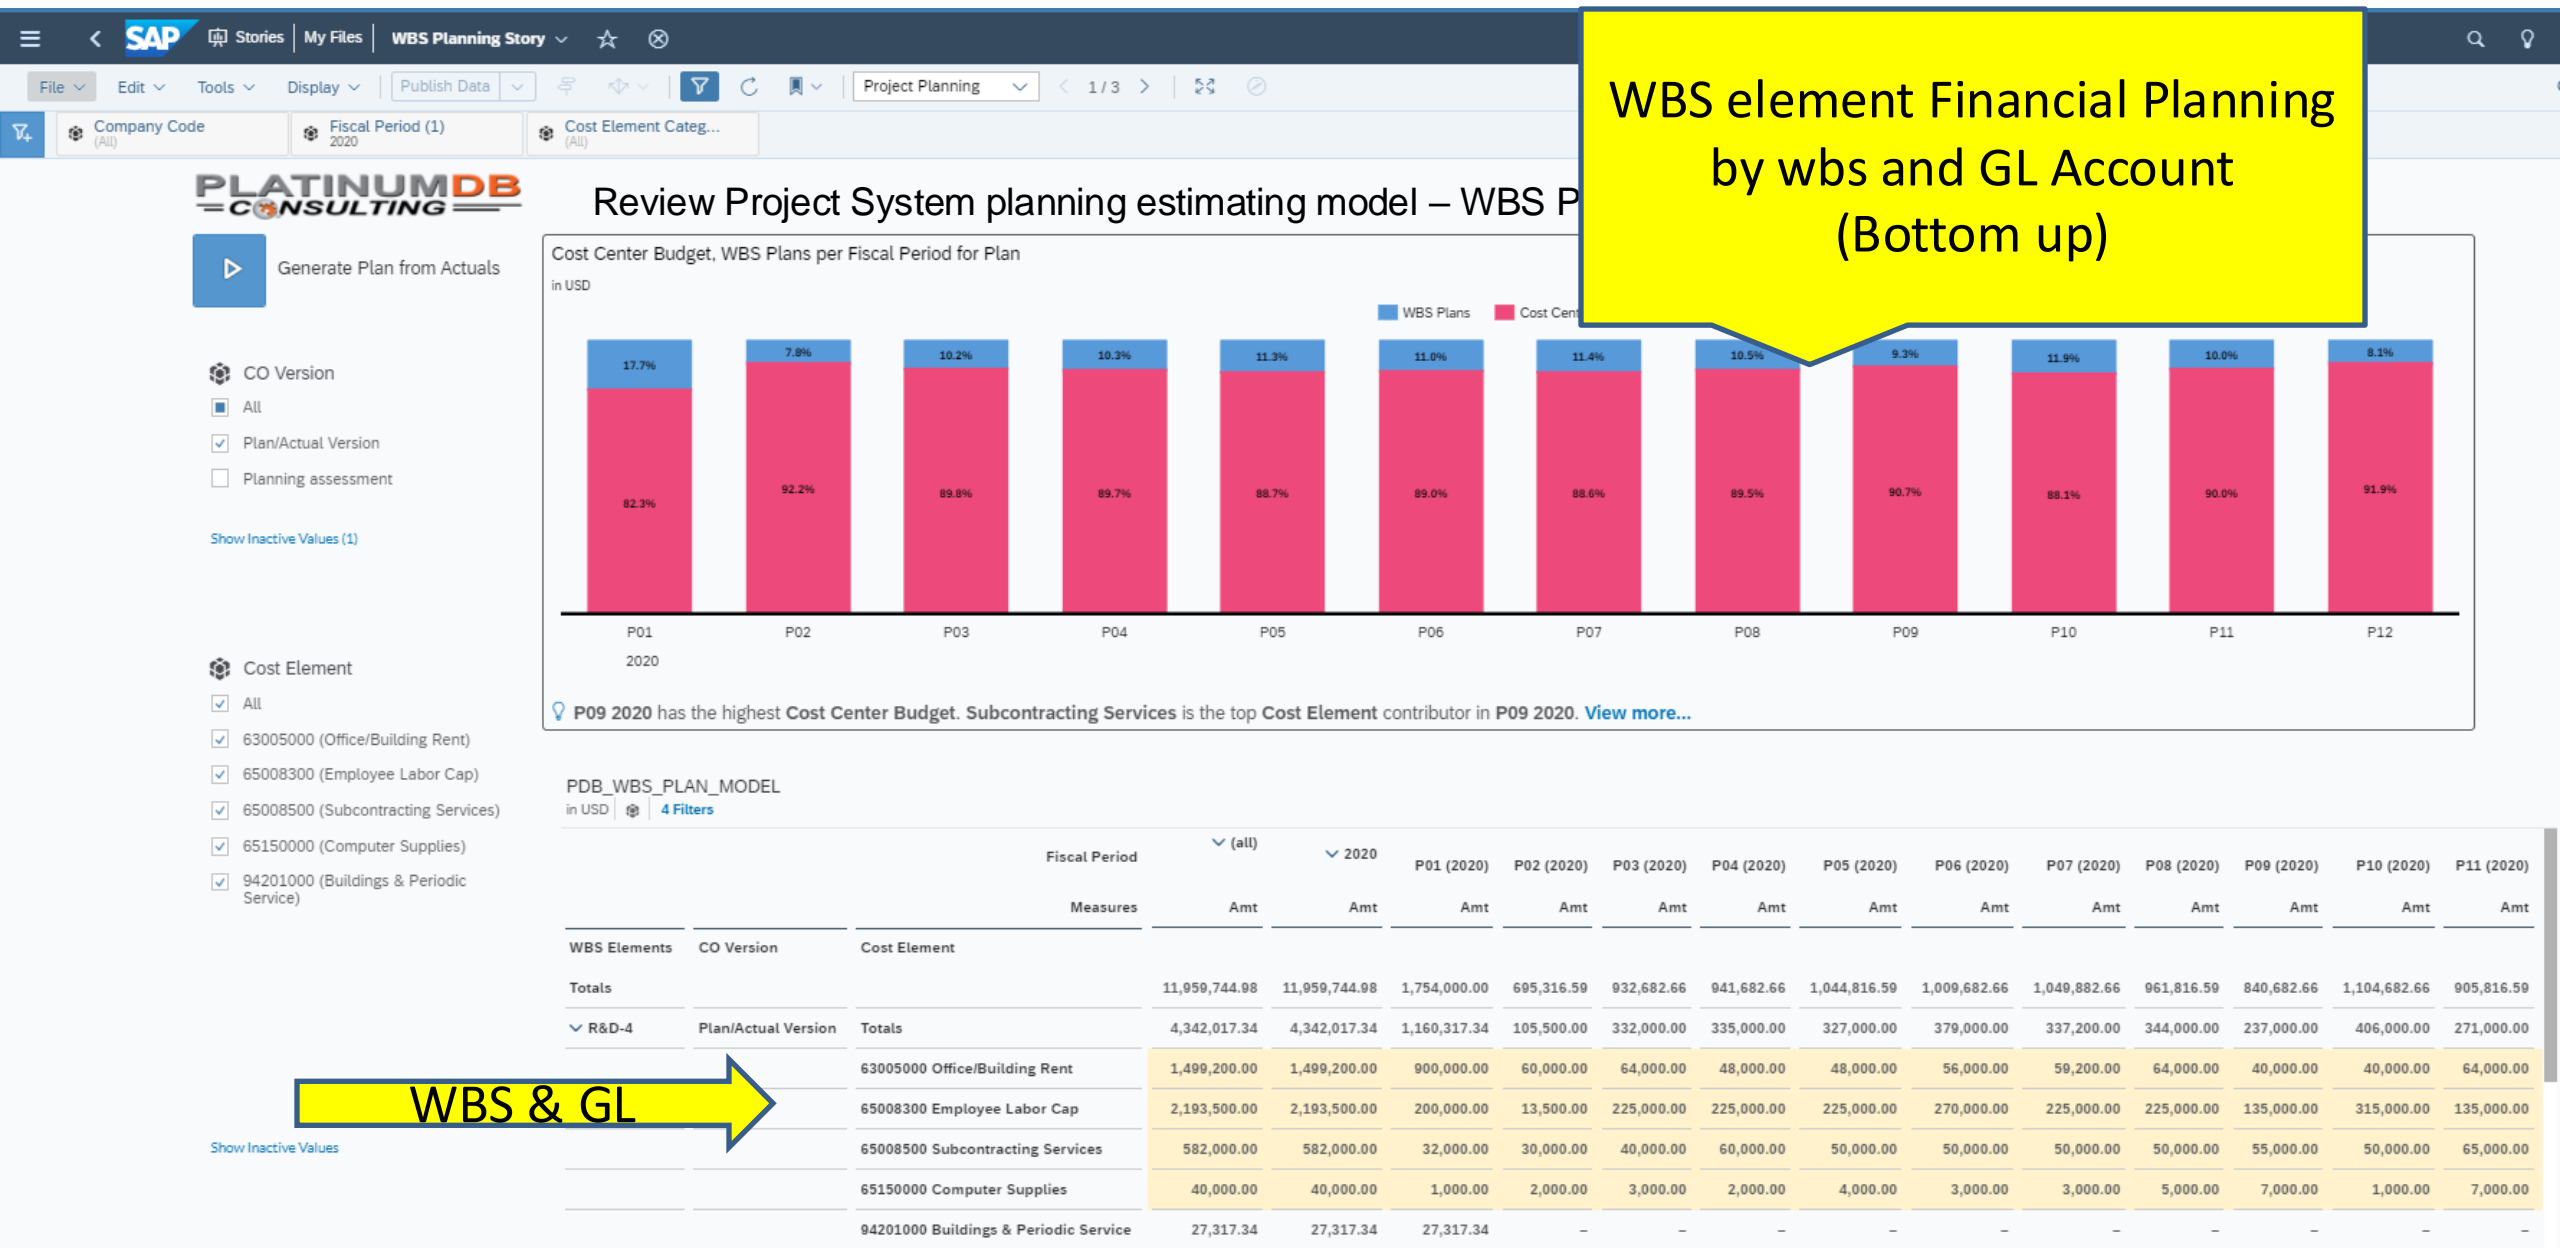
SAP Stories | My Files | WBS Planning Story

File Edit Tools Display Publish Data Project Planning 1 / 3

Company Code (All) Fiscal Period (1) 2020 Cost Element Categ... (All)

WBS element Financial Planning by wbs and GL Account (Bottom up)

PLATINUMDB CONSULTING

Review Project System planning estimating model – WBS P

Generate Plan from Actuals

CO Version
All
Plan/Actual Version
Planning assessment
Show Inactive Values (1)

Cost Element
All
63005000 (Office/Building Rent)
65008300 (Employee Labor Cap)
65008500 (Subcontracting Services)
65150000 (Computer Supplies)
94201000 (Buildings & Periodic Service)

Show Inactive Values

Cost Center Budget, WBS Plans per Fiscal Period for Plan
in USD
WBS Plans Cost Cent

17.7% 7.8% 10.2% 10.3% 11.3% 11.0% 11.4% 10.5% 9.3% 11.9% 10.0% 8.1%
82.3% 92.2% 89.8% 89.7% 88.7% 89.0% 88.6% 89.5% 90.7% 88.1% 90.0% 91.9%
P01 P02 P03 P04 P05 P06 P07 P08 P09 P10 P11 P12
2020

P09 2020 has the highest Cost Center Budget. Subcontracting Services is the top Cost Element contributor in P09 2020. View more...

PDB_WBS_PLAN_MODEL
in USD 4 Filters

| | | Fiscal Period | (all) | 2020 | P01 (2020) | P02 (2020) | P03 (2020) | P04 (2020) | P05 (2020) | P06 (2020) | P07 (2020) | P08 (2020) | P09 (2020) | P10 (2020) | P11 (2020) |
|---|---|---|---|---|---|---|---|---|---|---|---|---|---|---|---|
| | | Measures | Amt | Amt | Amt | Amt | Amt | Amt | Amt | Amt | Amt | Amt | Amt | Amt | Amt |
| WBS Elements | CO Version | Cost Element | | | | | | | | | | | | | |
| Totals | | | 11,959,744.98 | 11,959,744.98 | 1,754,000.00 | 695,316.59 | 932,682.66 | 941,682.66 | 1,044,816.59 | 1,009,682.66 | 1,049,882.66 | 961,816.59 | 840,682.66 | 1,104,682.66 | 905,816.59 |
| R&D-4 | Plan/Actual Version | Totals | 4,342,017.34 | 4,342,017.34 | 1,160,317.34 | 105,500.00 | 332,000.00 | 335,000.00 | 327,000.00 | 379,000.00 | 337,200.00 | 344,000.00 | 237,000.00 | 406,000.00 | 271,000.00 |
| | | 63005000 Office/Building Rent | 1,499,200.00 | 1,499,200.00 | 900,000.00 | 60,000.00 | 64,000.00 | 48,000.00 | 48,000.00 | 56,000.00 | 59,200.00 | 64,000.00 | 40,000.00 | 40,000.00 | 64,000.00 |
| | | 65008300 Employee Labor Cap | 2,193,500.00 | 2,193,500.00 | 200,000.00 | 13,500.00 | 225,000.00 | 225,000.00 | 225,000.00 | 270,000.00 | 225,000.00 | 225,000.00 | 135,000.00 | 315,000.00 | 135,000.00 |
| | | 65008500 Subcontracting Services | 582,000.00 | 582,000.00 | 32,000.00 | 30,000.00 | 40,000.00 | 60,000.00 | 50,000.00 | 50,000.00 | 50,000.00 | 50,000.00 | 55,000.00 | 50,000.00 | 65,000.00 |
| | | 65150000 Computer Supplies | 40,000.00 | 40,000.00 | 1,000.00 | 2,000.00 | 3,000.00 | 2,000.00 | 4,000.00 | 3,000.00 | 3,000.00 | 5,000.00 | 7,000.00 | 1,000.00 | 7,000.00 |
| | | 94201000 Buildings & Periodic Service | 27,317.34 | 27,317.34 | 27,317.34 | – | – | – | – | – | – | – | – | – | – |

WBS & GL